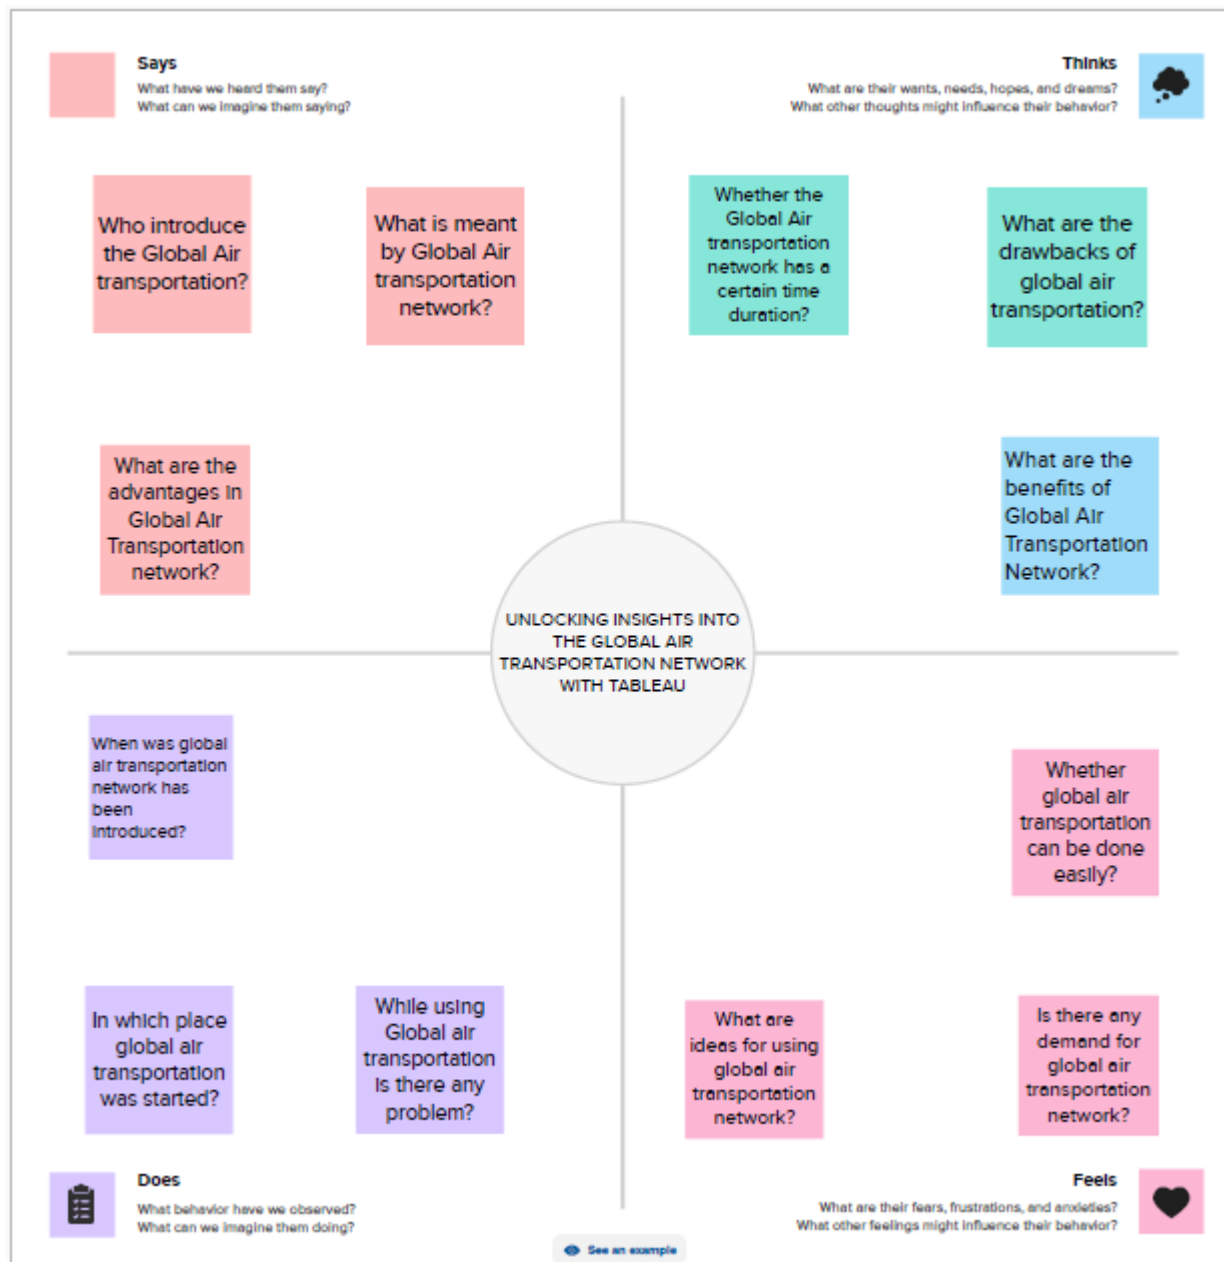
Says
What have we heard them say?
What can we imagine them saying?

Thinks
What are their wants, needs, hopes, and dreams?
What other thoughts might influence their behavior?

Who introduce the Global Air transportation?

What is meant by Global Air transportation network?

Whether the Global Air transportation network has a certain time duration?

What are the drawbacks of global air transportation?

What are the advantages in Global Air Transportation network?

What are the benefits of Global Air Transportation Network?

UNLOCKING INSIGHTS INTO THE GLOBAL AIR TRANSPORTATION NETWORK WITH TABLEAU

When was global air transportation network has been introduced?

Whether global air transportation can be done easily?

In which place global air transportation was started?

While using Global air transportation is there any problem?

What are ideas for using global air transportation network?

Is there any demand for global air transportation network?

Does
What behavior have we observed?
What can we imagine them doing?

Feels
What are their fears, frustrations, and anxieties?
What other feelings might influence their behavior?

See an example